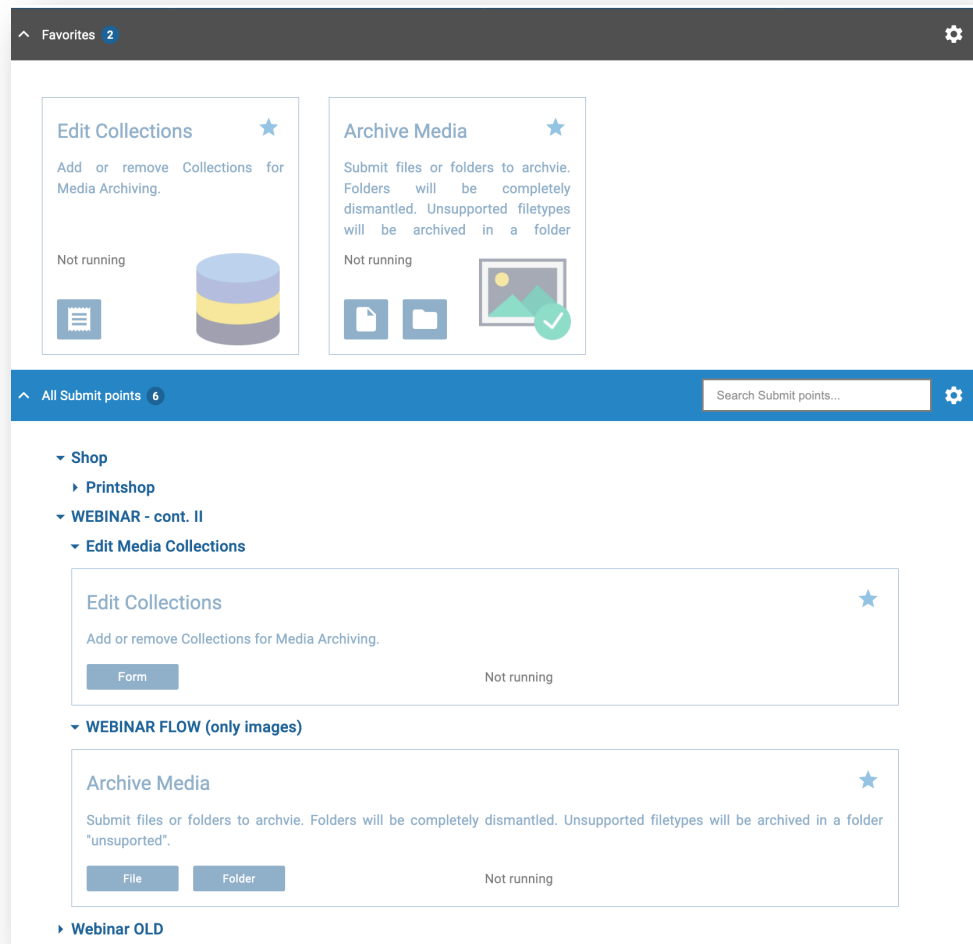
Favorites 2

Edit Collections

Add or remove Collections for Media Archiving.

Not running

Archive Media

Submit files or folders to archvie. Folders will be completely dismantled. Unsupported filetypes will be archived in a folder

Not running

All Submit points 6

Search Submit points...

Shop

Printshop

WEBINAR - cont. II

Edit Media Collections

Edit Collections

Add or remove Collections for Media Archiving.

Form

Not running

WEBINAR FLOW (only images)

Archive Media

Submit files or folders to archvie. Folders will be completely dismantled. Unsupported filetypes will be archived in a folder "unsuported".

File

Folder

Not running

Webinar OLD